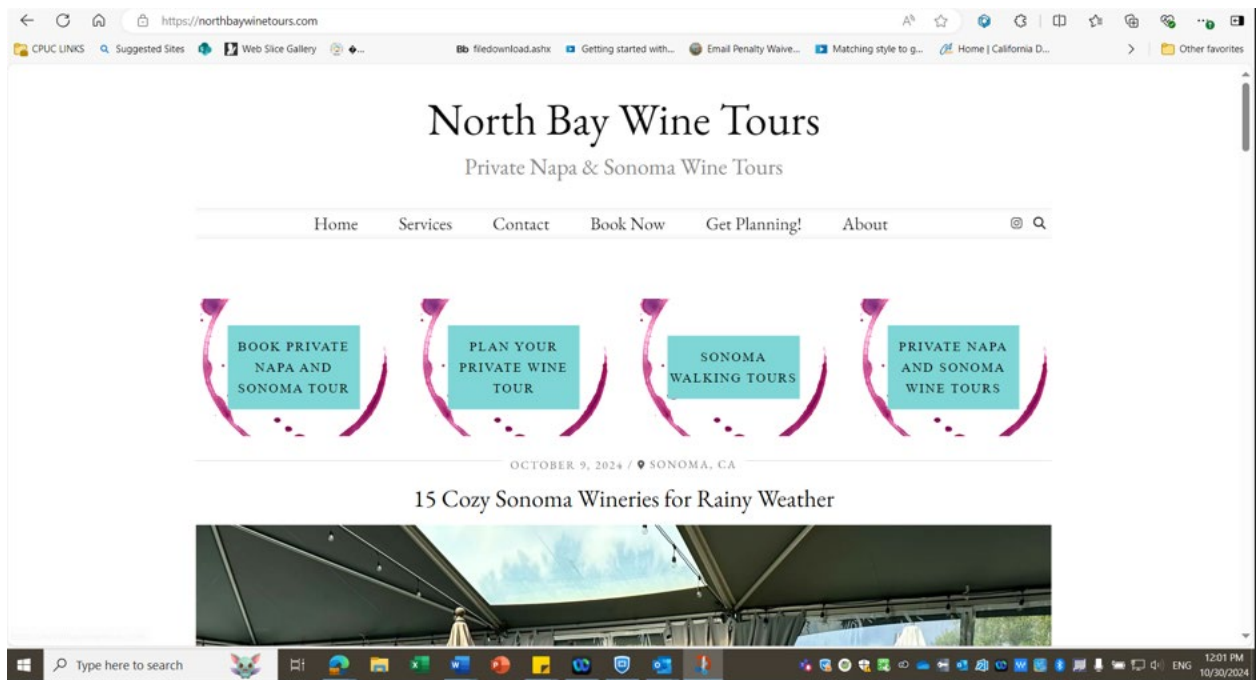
https://northbaywinetours.com

CPUC LINKS Suggested Sites Web Slice Gallery filedownload.ashx Getting started with... Email Penalty Waive... Matching style to g... Home | California D... Other favorites

North Bay Wine Tours

Private Napa & Sonoma Wine Tours

Home Services Contact Book Now Get Planning! About

BOOK PRIVATE NAPA AND SONOMA TOUR

PLAN YOUR PRIVATE WINE TOUR

SONOMA WALKING TOURS

PRIVATE NAPA AND SONOMA WINE TOURS

OCTOBER 9, 2024 / SONOMA, CA

15 Cozy Sonoma Wineries for Rainy Weather

Type here to search

ENG 12:01 PM 10/30/2024